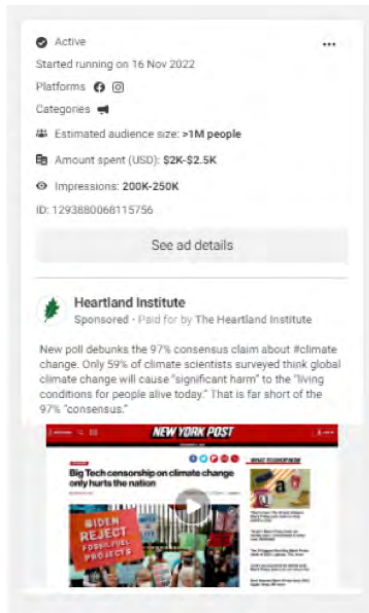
Active

Started running on 16 Nov 2022

Platforms

Categories

Estimated audience size: >1M people

Amount spent (USD): $2K-$2.5K

Impressions: 200K-250K

ID: 1293880068115756

See ad details

Heartland Institute
Sponsored · Paid for by The Heartland Institute

New poll debunks the 97% consensus claim about #climate change. Only 59% of climate scientists surveyed think global climate change will cause "significant harm" to the "living conditions for people alive today." That is far short of the 97% "consensus."

NEW YORK POST

Big Tech censorship on climate change only hurts the nation

BIDEN REJECT FOSSIL FUEL PROJECTS

WHAT TO SHOP NOW

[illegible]